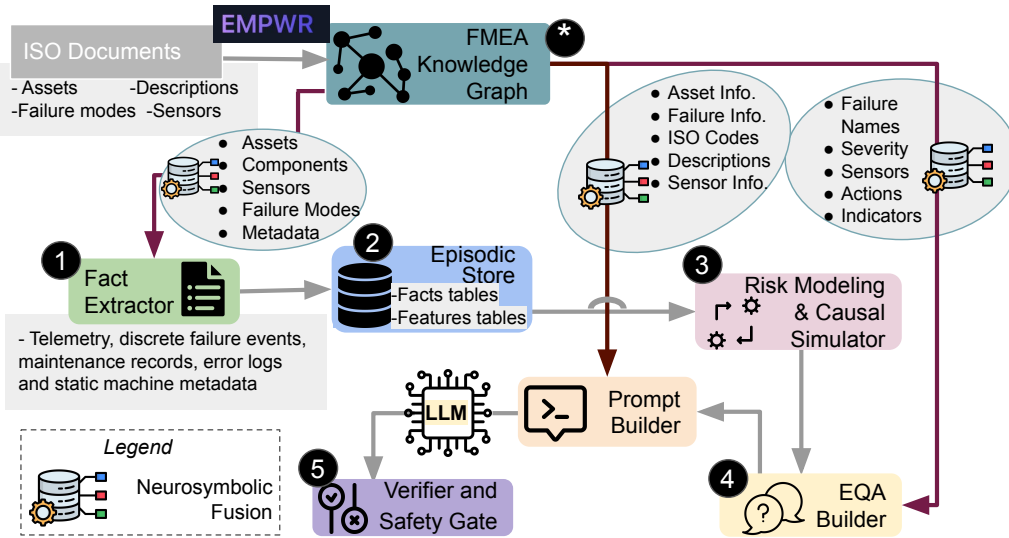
EMPWR

ISO Documents

- Assets -Descriptions
-Failure modes -Sensors

FMEA Knowledge Graph

*

- Assets
- Components
- Sensors
- Failure Modes
- Metadata

- Asset Info.
- Failure Info.
- ISO Codes
- Descriptions
- Sensor Info.

- Failure Names
- Severity
- Sensors
- Actions
- Indicators

1 Fact Extractor

- Telemetry, discrete failure events, maintenance records, error logs and static machine metadata

2 Episodic Store
-Facts tables
-Features tables

3 Risk Modeling & Causal Simulator

LLM

Prompt Builder

Legend

Neurosymbolic Fusion

5 Verifier and Safety Gate

4 EQA Builder

?